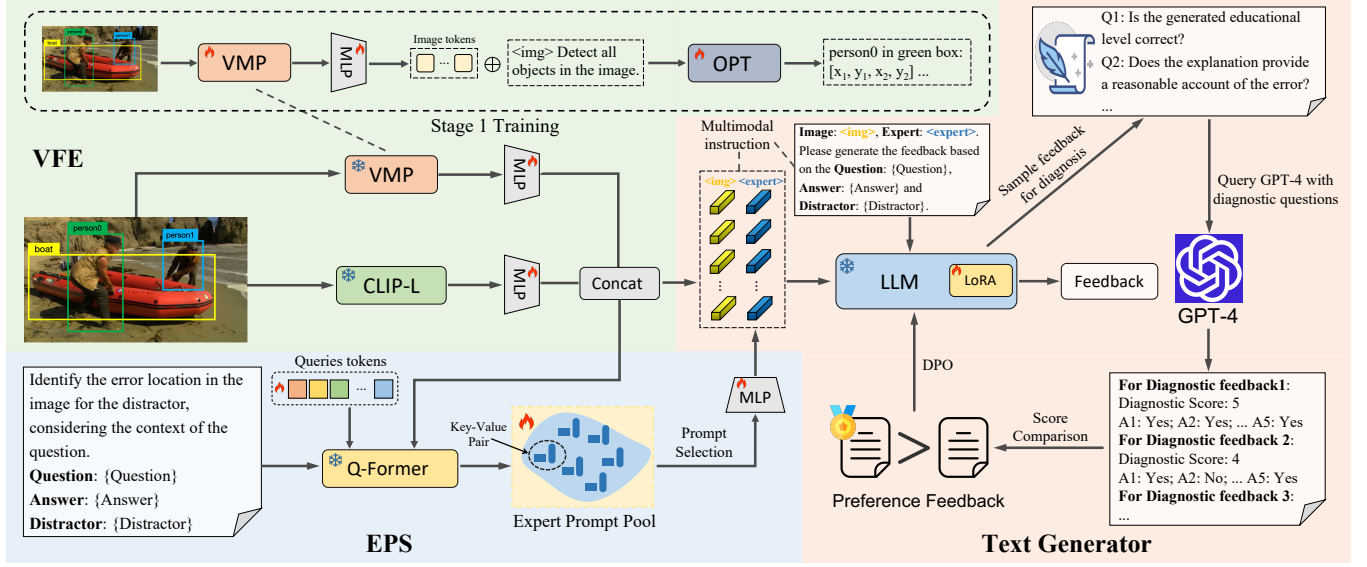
boat
person0
person1
VMP
MLP
Image tokens
⊕
<img> Detect all objects in the image.
OPT
person0 in green box: $[x_1, y_1, x_2, y_2]$ ...

Stage 1 Training

VFE

VMP
MLP
boat
person0
person1
CLIP-L
MLP
Concat

Multimodal instruction
<img> <expert>
⋮ ⋮

Image: <img>, Expert: <expert>. Please generate the feedback based on the Question: {Question}, Answer: {Answer} and Distractor: {Distractor}.

LLM
LoRA
Feedback

Sample feedback for diagnosis

Q1: Is the generated educational level correct?
Q2: Does the explanation provide a reasonable account of the error?
...

Query GPT-4 with diagnostic questions

GPT-4

Identify the error location in the image for the distractor, considering the context of the question.
Question: {Question}
Answer: {Answer}
Distractor: {Distractor}

Queries tokens
...
Q-Former
Key-Value Pair
Expert Prompt Pool
Prompt Selection
MLP

EPS

DPO

Preference Feedback

Score Comparison

For Diagnostic feedback1:
Diagnostic Score: 5
A1: Yes; A2: Yes; ... A5: Yes
For Diagnostic feedback 2:
Diagnostic Score: 4
A1: Yes; A2: No; ... A5: Yes
For Diagnostic feedback 3:
...

Text Generator